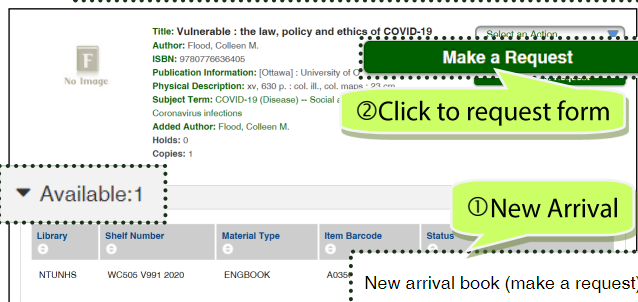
F
No Image

Title: Vulnerable : the law, policy and ethics of COVID-19
Author: Flood, Colleen M.
ISBN: 9780776636405
Publication Information: [Ottawa] : University of O
Physical Description: xv, 630 p. : col. ill., col. maps ; 23 cm
Subject Term: COVID-19 (Disease) -- Social a
Coronavirus infections
Added Author: Flood, Colleen M.
Holds: 0
Copies: 1

Select an Action

Make a Request

②Click to request form

▼ Available:1

①New Arrival

| Library | Shelf Number | Material Type | Item Barcode | Status |
|---|---|---|---|---|
| NTUNHS | WC505 V991 2020 | ENGBOOK | A035 | |

New arrival book (make a request)